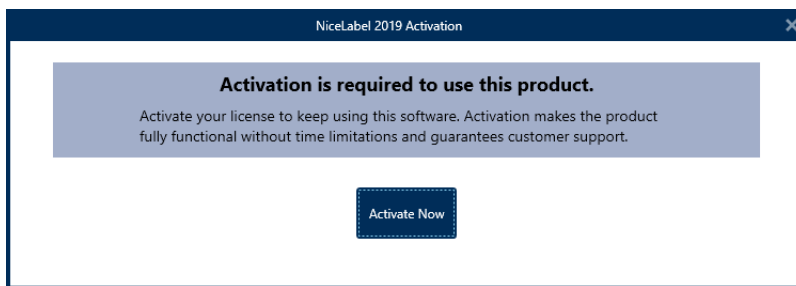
NiceLabel 2019 Activation

Activation is required to use this product.

Activate your license to keep using this software. Activation makes the product fully functional without time limitations and guarantees customer support.

Activate Now